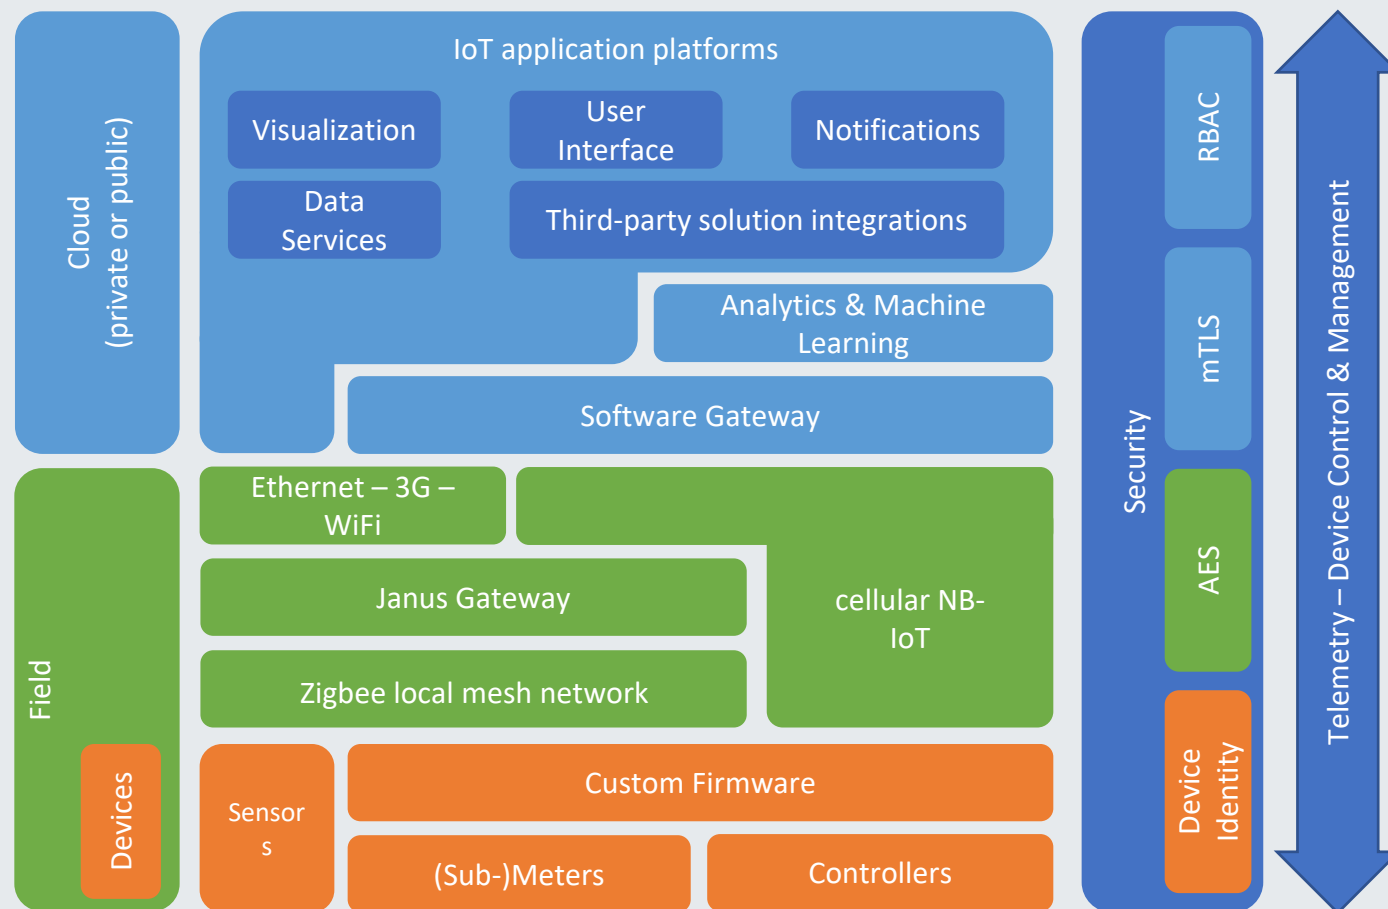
Cloud
(private or public)

IoT application platforms

Visualization

User Interface

Notifications

Data Services

Third-party solution integrations

Analytics & Machine Learning

Software Gateway

Field

Devices

Ethernet – 3G – WiFi

Janus Gateway

Zigbee local mesh network

cellular NB-IoT

Sensor s

Custom Firmware

(Sub-)Meters

Controllers

Security

RBAC

mTLS

AES

Device Identity

Telemetry – Device Control & Management